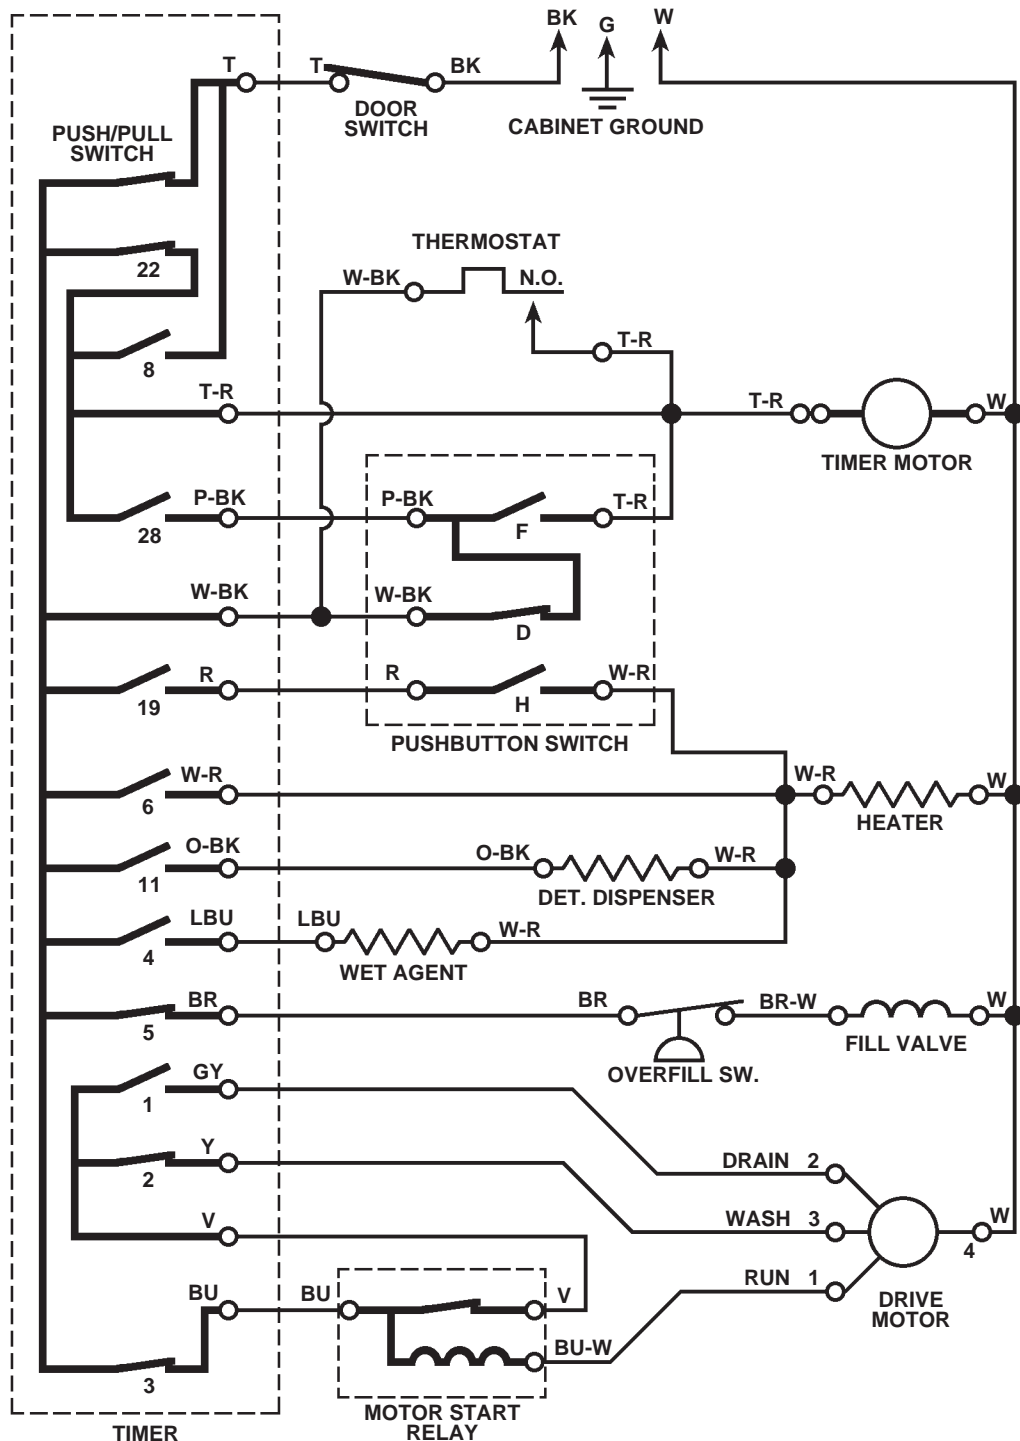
BK
G
W
T
T
BK
DOOR SWITCH
CABINET GROUND
PUSH/PULL SWITCH
22
THERMOSTAT
W-BK
N.O.
8
T-R
T-R
T-R
W
TIMER MOTOR
P-BK
P-BK
T-R
28
F
W-BK
W-BK
D
R
R
W-R
19
H
PUSHBUTTON SWITCH
W-R
W-R
W
6
HEATER
O-BK
O-BK
W-R
11
DET. DISPENSER
LBU
LBU
W-R
4
WET AGENT
BR
BR
BR-W
W
5
FILL VALVE
OVERFILL SW.
GY
1
Y
DRAIN 2
2
V
WASH 3
W
4
BU
BU
V
RUN 1
DRIVE MOTOR
BU-W
3
MOTOR START RELAY
TIMER